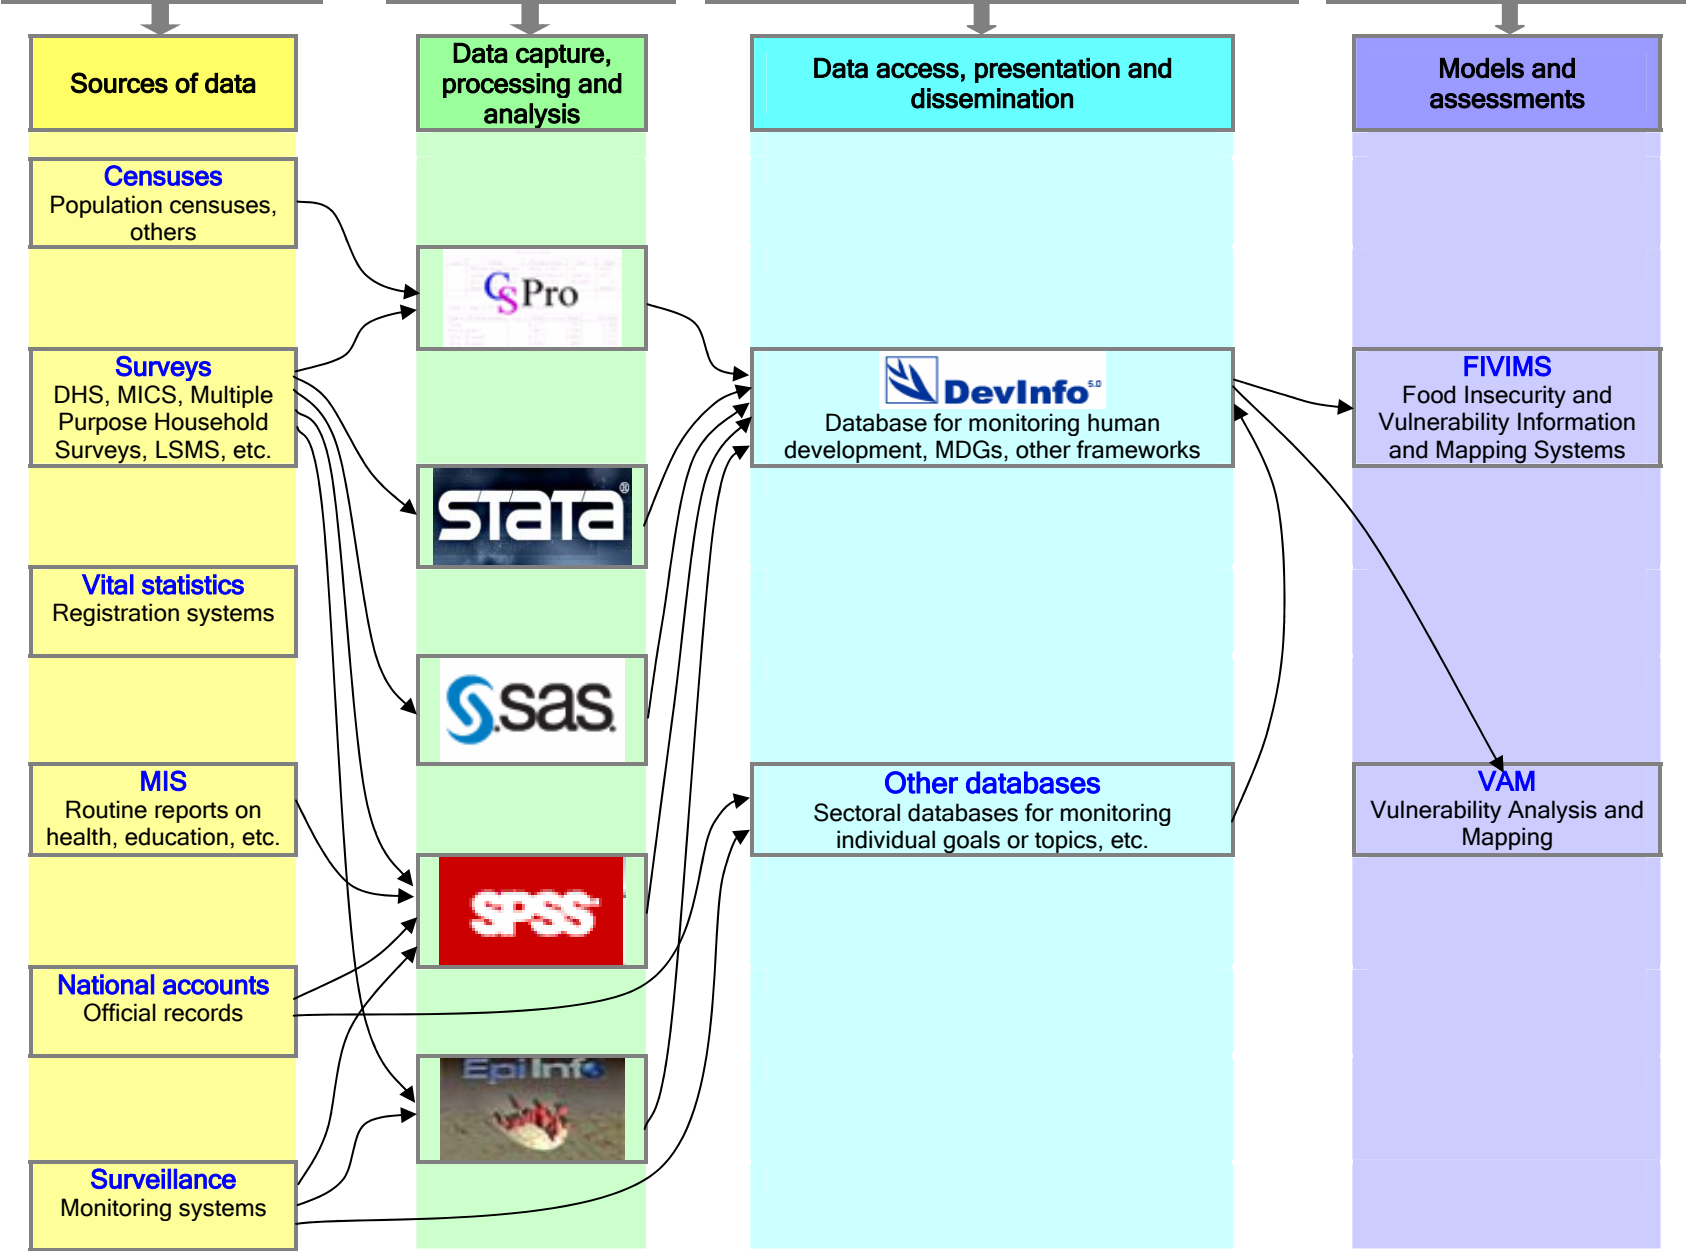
Sources of data

Data capture, processing and analysis

Data access, presentation and dissemination

Models and assessments

Censuses
Population censuses, others

CSPro

Surveys
DHS, MICS, Multiple Purpose Household Surveys, LSMS, etc.

DevInfo 5.0
Database for monitoring human development, MDGs, other frameworks

FIVIMS
Food Insecurity and Vulnerability Information and Mapping Systems

stata®

Vital statistics
Registration systems

sas

MIS
Routine reports on health, education, etc.

Other databases
Sectoral databases for monitoring individual goals or topics, etc.

VAM
Vulnerability Analysis and Mapping

SPSS

National accounts
Official records

EpiInfo

Surveillance
Monitoring systems